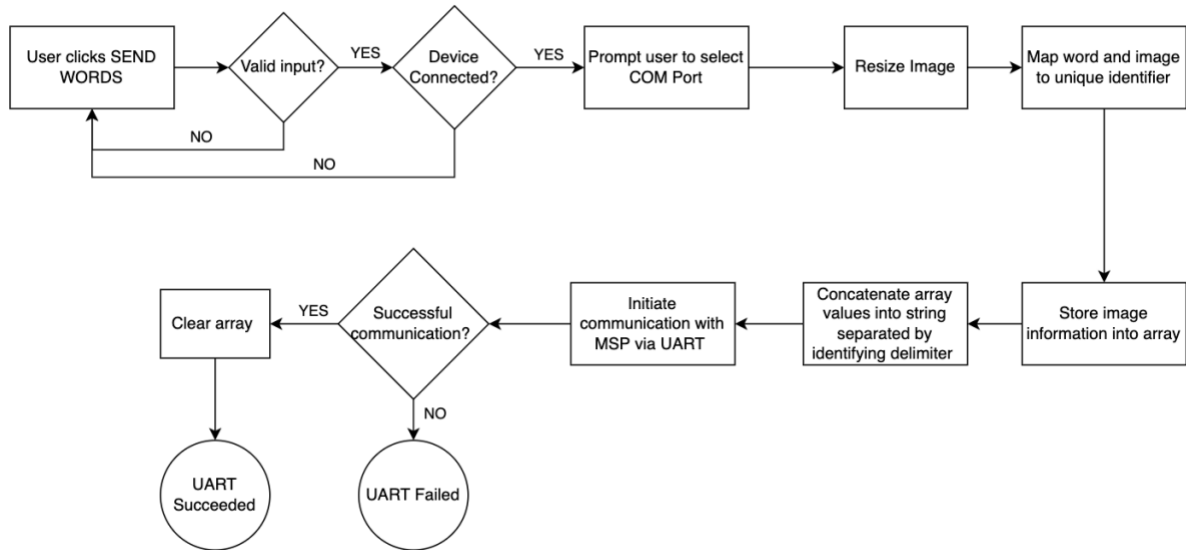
User clicks SEND WORDS

Valid input?

YES

NO

Device Connected?

YES

NO

Prompt user to select COM Port

Resize Image

Map word and image to unique identifier

Store image information into array

Concatenate array values into string separated by identifying delimiter

Initiate communication with MSP via UART

Successful communication?

YES

NO

Clear array

UART Succeeded

UART Failed